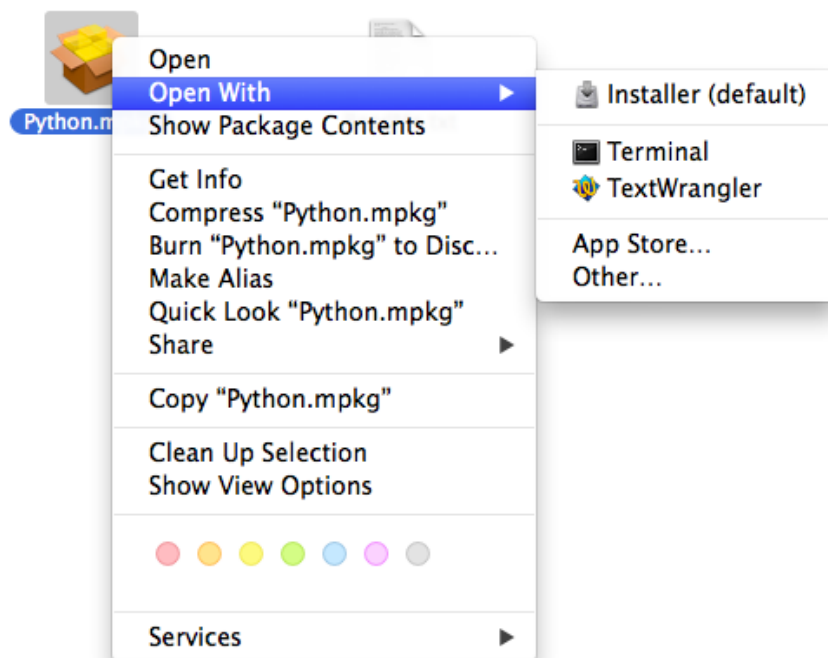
Python.m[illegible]

Open
Open With
Show Package Contents

Get Info
Compress “Python.mpkg”
Burn “Python.mpkg” to Disc...
Make Alias
Quick Look “Python.mpkg”
Share

Copy “Python.mpkg”

Clean Up Selection
Show View Options

Services

Installer (default)

Terminal
TextWrangler

App Store...
Other...